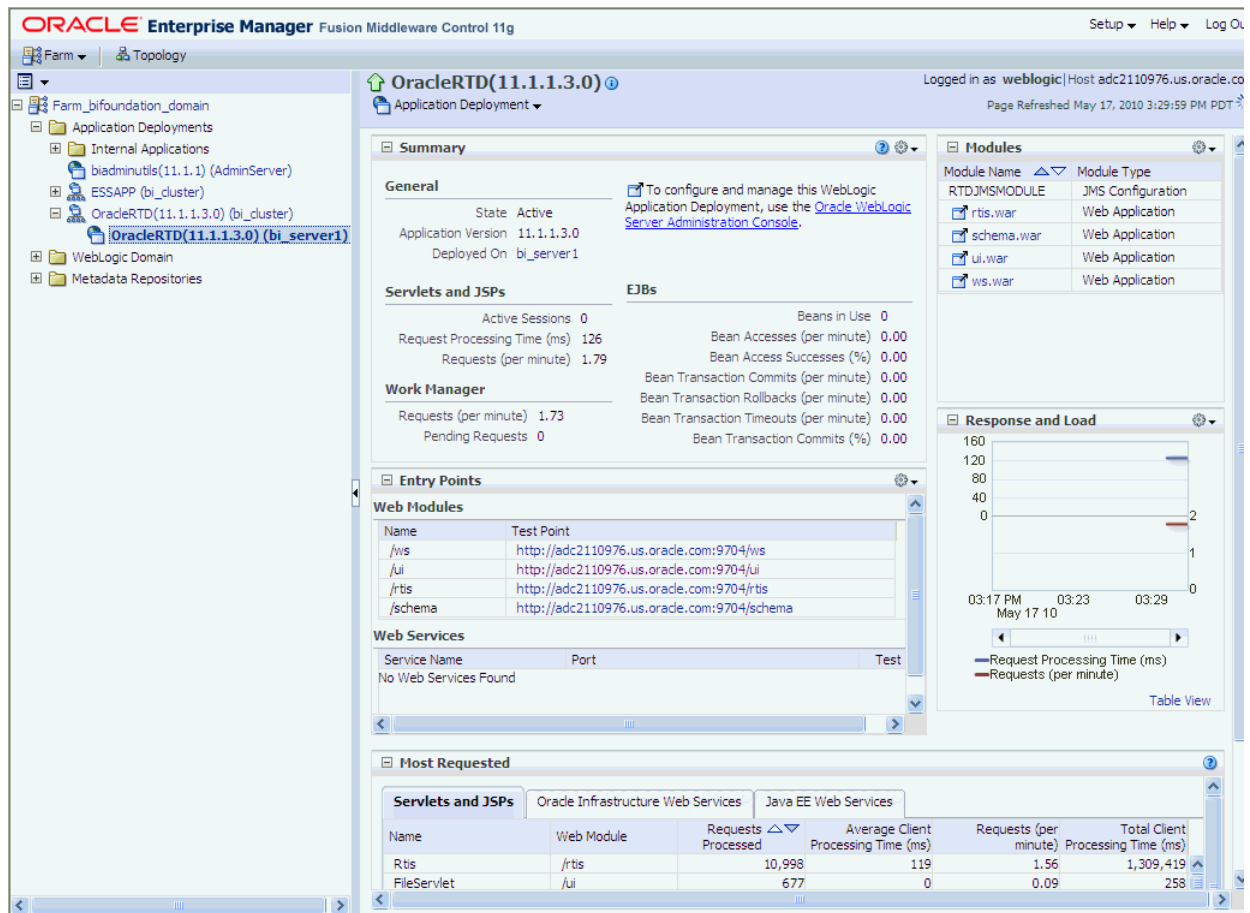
ORACLE Enterprise Manager Fusion Middleware Control 11g

Setup Help Log Ou

Farm Topology

Farm_bifoundation_domain
Application Deployments
Internal Applications
biadminutils(11.1.1) (AdminServer)
ESSAPP (bi_cluster)
OracleRTD(11.1.1.3.0) (bi_cluster)
OracleRTD(11.1.1.3.0) (bi_server1)
WebLogic Domain
Metadata Repositories

OracleRTD(11.1.1.3.0)
Application Deployment

Logged in as weblogic | Host adc2110976.us.oracle.co
Page Refreshed May 17, 2010 3:29:59 PM PDT

Summary

General

State Active
Application Version 11.1.1.3.0
Deployed On bi_server1

To configure and manage this WebLogic Application Deployment, use the Oracle WebLogic Server Administration Console.

Servlets and JSPs

Active Sessions 0
Request Processing Time (ms) 126
Requests (per minute) 1.79

EJBs

Beans in Use 0
Bean Accesses (per minute) 0.00
Bean Access Successes (%) 0.00
Bean Transaction Commits (per minute) 0.00
Bean Transaction Rollbacks (per minute) 0.00
Bean Transaction Timeouts (per minute) 0.00
Bean Transaction Commits (%) 0.00

Work Manager

Requests (per minute) 1.73
Pending Requests 0

Modules

| Module Name | Module Type |
|---|---|
| RTDJMSMODULE | JMS Configuration |
| rtis.war | Web Application |
| schema.war | Web Application |
| ui.war | Web Application |
| ws.war | Web Application |

Response and Load

160
120
80
40
0
2
1
0
03:17 PM May 17 10
03:23
03:29

Request Processing Time (ms)
Requests (per minute)

Table View

Entry Points

Web Modules

| Name | Test Point |
|---|---|
| /ws | http://adc2110976.us.oracle.com:9704/ws |
| /ui | http://adc2110976.us.oracle.com:9704/ui |
| /rtis | http://adc2110976.us.oracle.com:9704/rtis |
| /schema | http://adc2110976.us.oracle.com:9704/schema |

Web Services

| Service Name | Port | Test |
|---|---|---|
| No Web Services Found | | |

Most Requested

Servlets and JSPs | Oracle Infrastructure Web Services | Java EE Web Services

| Name | Web Module | Requests Processed | Average Client Processing Time (ms) | Requests (per minute) | Total Client Processing Time (ms) |
|---|---|---|---|---|---|
| Rtis | /rtis | 10,998 | 119 | 1.56 | 1,309,419 |
| FileServlet | /ui | 677 | 0 | 0.09 | 258 |